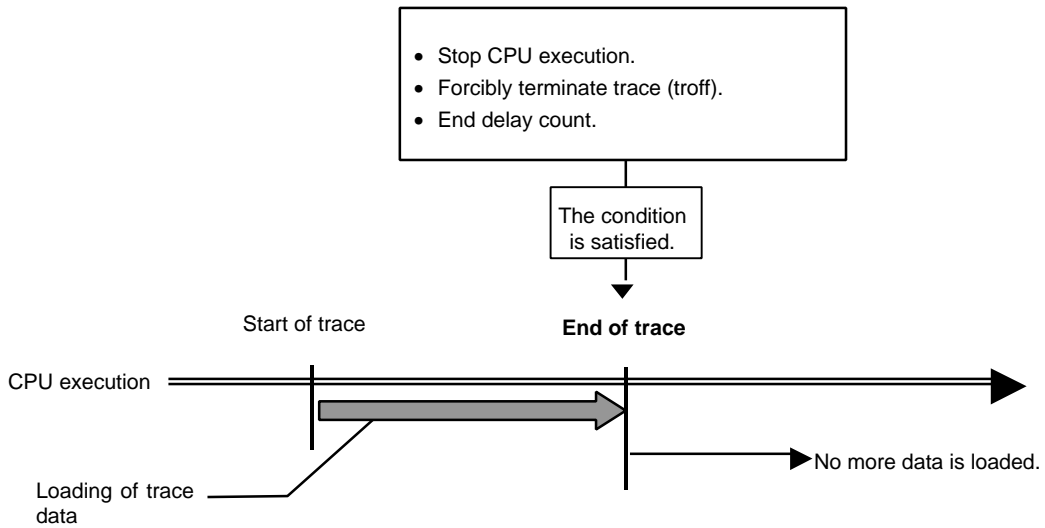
- Stop CPU execution.
- Forcibly terminate trace (troff).
- End delay count.

The condition is satisfied.

Start of trace

**End of trace**

CPU execution

No more data is loaded.

Loading of trace data